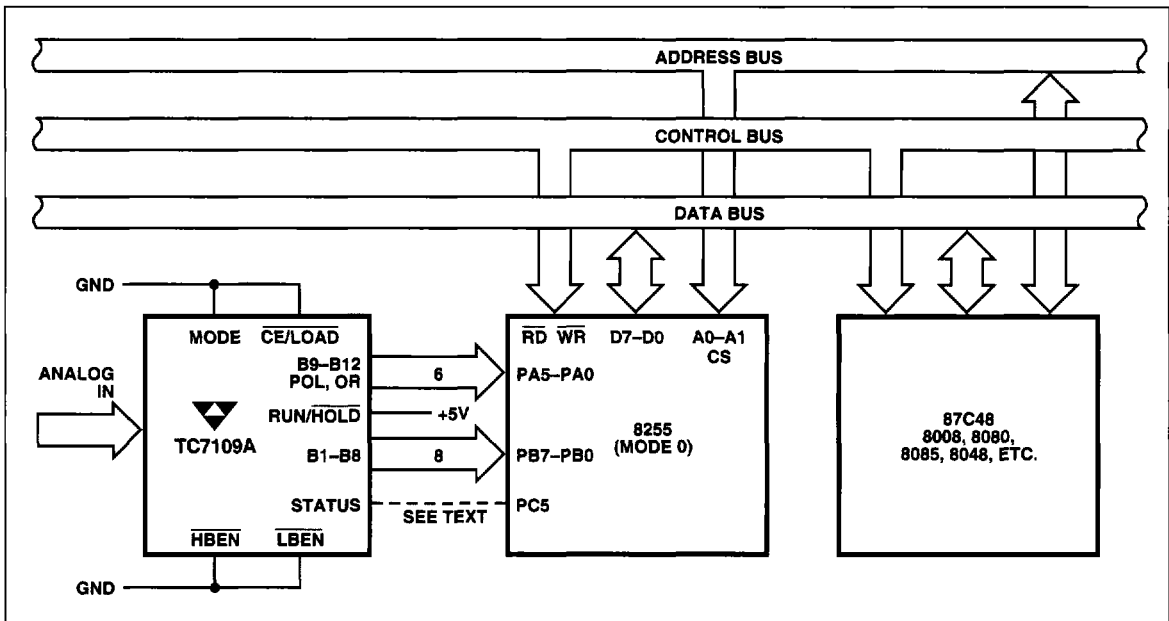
ADDRESS BUS

CONTROL BUS

DATA BUS

GND

MODE $\overline{CE}/\overline{LOAD}$

ANALOG IN

B9–B12 POL, OR

6

RUN/$\overline{HOLD}$

+5V

TC7109A

B1–B8

8

STATUS

SEE TEXT

$\overline{HBEN}$ $\overline{LBEN}$

GND

$\overline{RD}$ $\overline{WR}$ D7–D0 A0–A1 CS

PA5–PA0

8255 (MODE 0)

PB7–PB0

PC5

87C48
8008, 8080,
8085, 8048, ETC.